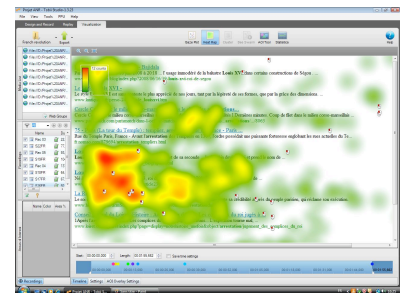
Projet AMI - Tobii Studio 3.2.3

File View Tools PPHD Help

Design and Record Replay Visualization

French resolution Export

Gaze Plot Heat Map Cluster Bee Swarm AOI Tool Statistics

Help

Hide Groups

Name Du

Name Color Hotk

Start: 00:00:00.000 Length: 00:00:38.692

Heat Map Settings AOI Overlay Settings

L'usage immodéré de la baïonnette Louis XVI dans certains conscriptions de Ségur

La rue du Temple

Recordings